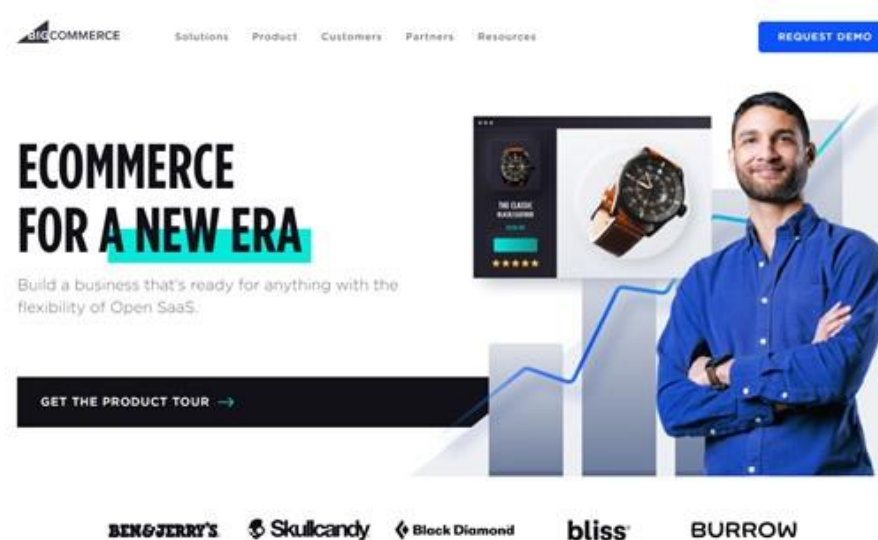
BIGCOMMERCE Solutions Product Customers Partners Resources REQUEST DEMO

ECOMMERCE FOR A NEW ERA

Build a business that's ready for anything with the flexibility of Open SaaS.

THE CLASSIC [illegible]

GET THE PRODUCT TOUR →

BEN&JERRY'S Skullcandy Black Diamond bliss BURROW